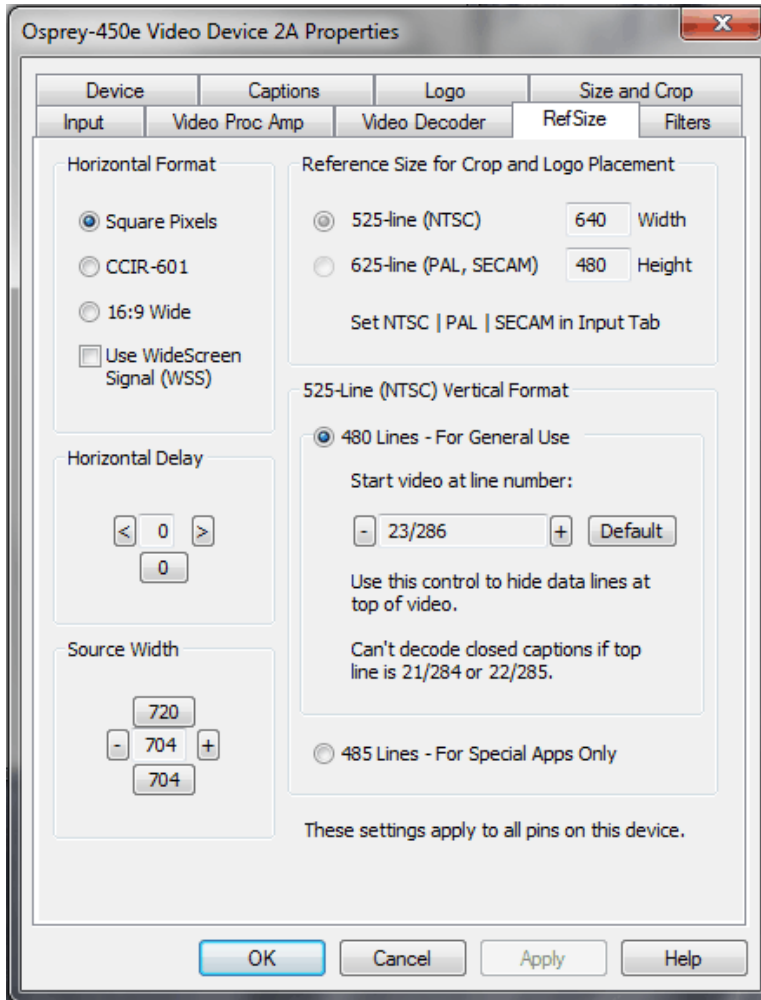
Osprey-450e Video Device 2A Properties

X

Device
Captions
Logo
Size and Crop
Input
Video Proc Amp
Video Decoder
RefSize
Filters

Horizontal Format

Square Pixels

CCIR-601

16:9 Wide

Use WideScreen Signal (WSS)

Horizontal Delay

<
0
>
0

Source Width

720
-
704
+
704

Reference Size for Crop and Logo Placement

525-line (NTSC)
640
Width

625-line (PAL, SECAM)
480
Height

Set NTSC | PAL | SECAM in Input Tab

525-Line (NTSC) Vertical Format

480 Lines - For General Use

Start video at line number:

-
23/286
+
Default

Use this control to hide data lines at top of video.

Can't decode closed captions if top line is 21/284 or 22/285.

485 Lines - For Special Apps Only

These settings apply to all pins on this device.

OK
Cancel
Apply
Help